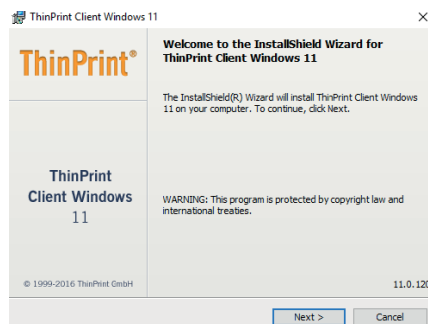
ThinPrint Client Windows 11

ThinPrint®

ThinPrint Client Windows 11

© 1999-2016 ThinPrint GmbH

Welcome to the InstallShield Wizard for ThinPrint Client Windows 11

The InstallShield(R) Wizard will install ThinPrint Client Windows 11 on your computer. To continue, click Next.

WARNING: This program is protected by copyright law and international treaties.

11.0.120

Next >

Cancel